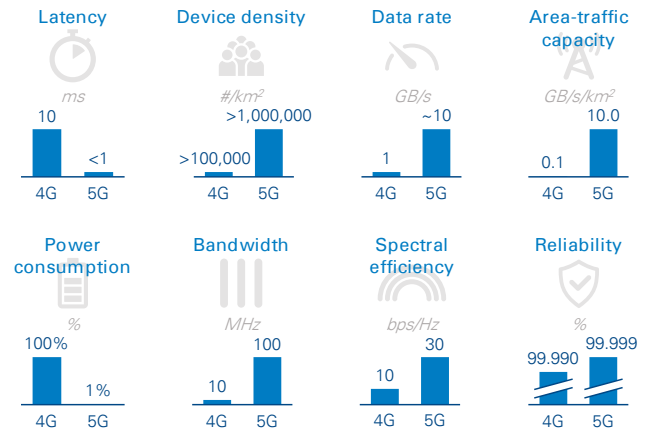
Latency

ms

10

<1

4G 5G

Device density

#/km$^2$

>1,000,000

>100,000

4G 5G

Data rate

GB/s

~10

1

4G 5G

Area-traffic capacity

GB/s/km$^2$

10.0

0.1

4G 5G

Power consumption

%

100%

1%

4G 5G

Bandwidth

MHz

100

10

4G 5G

Spectral efficiency

bps/Hz

30

10

4G 5G

Reliability

%

99.990

99.999

4G 5G